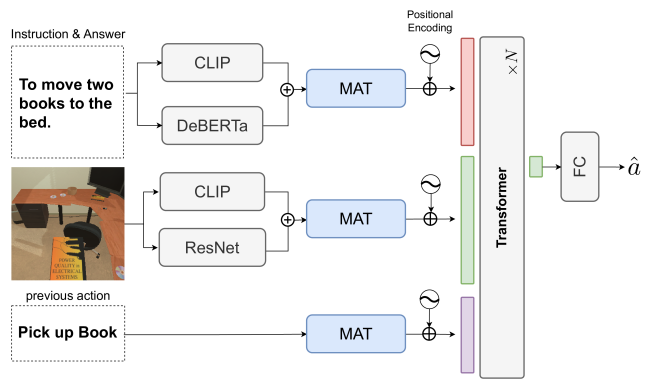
Instruction & Answer

To move two books to the bed.

CLIP

DeBERTa

MAT

Positional Encoding

$\times N$

Transformer

FC

$\hat{a}$

CLIP

ResNet

MAT

POWER QUALITY in ELECTRICAL SYSTEMS

previous action

Pick up Book

MAT